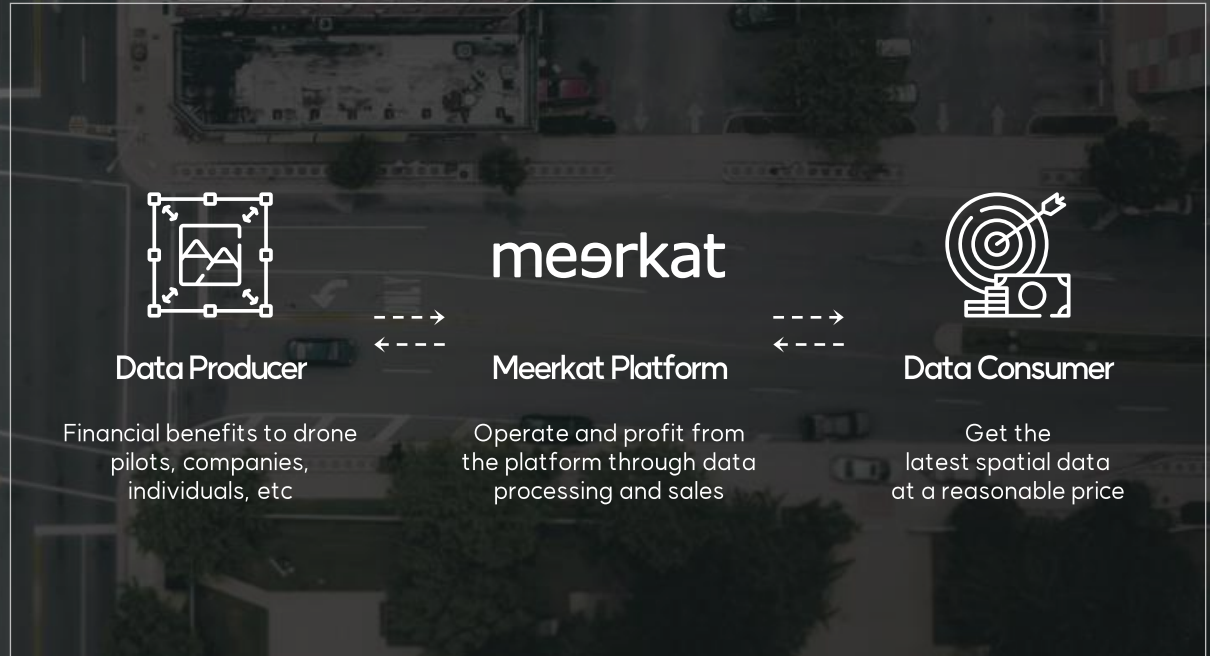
meerkat

Data Producer

Financial benefits to drone pilots, companies, individuals, etc

Meerkat Platform

Operate and profit from the platform through data processing and sales

Data Consumer

Get the latest spatial data at a reasonable price